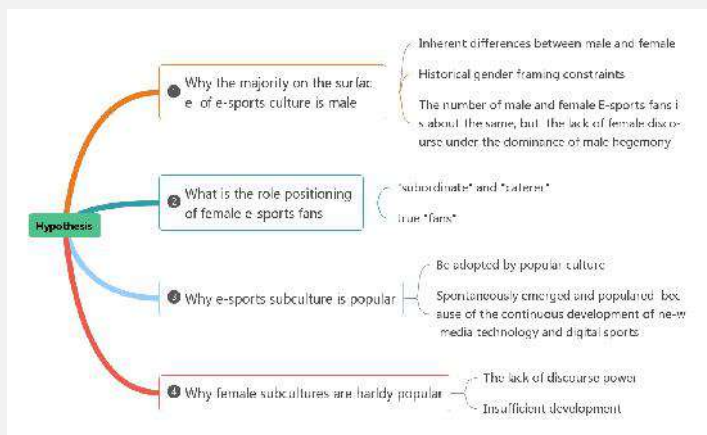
Hypothesis

Why the majority on the surface of e-sports culture is male

Inherent differences between male and female

Historical gender framing constraints

The number of male and female E-sports fans is about the same, but the lack of female discourse under the dominance of male hegemony

What is the role positioning of female e sports fans

"subordinate" and "caterer"

true "fans"

Why e-sports subculture is popular

Be adopted by popular culture

Spontaneously emerged and popularied because of the continuous development of new media technology and digital sports

Why female subcultures are harldy popular

The lack of discourse power

Insufficient development